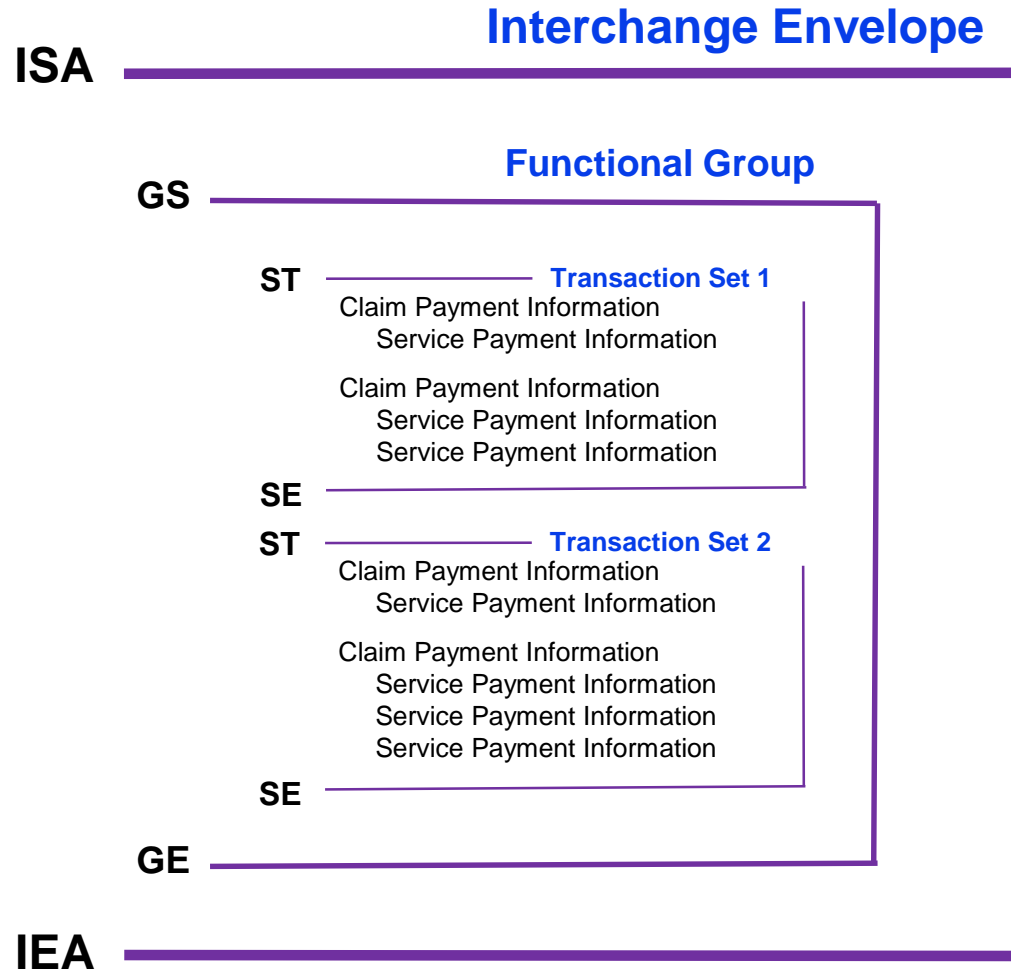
ISA

Interchange Envelope

Functional Group

GS

ST

Transaction Set 1

Claim Payment Information
Service Payment Information

Claim Payment Information
Service Payment Information
Service Payment Information

SE

ST

Transaction Set 2

Claim Payment Information
Service Payment Information

Claim Payment Information
Service Payment Information
Service Payment Information
Service Payment Information

SE

GE

IEA